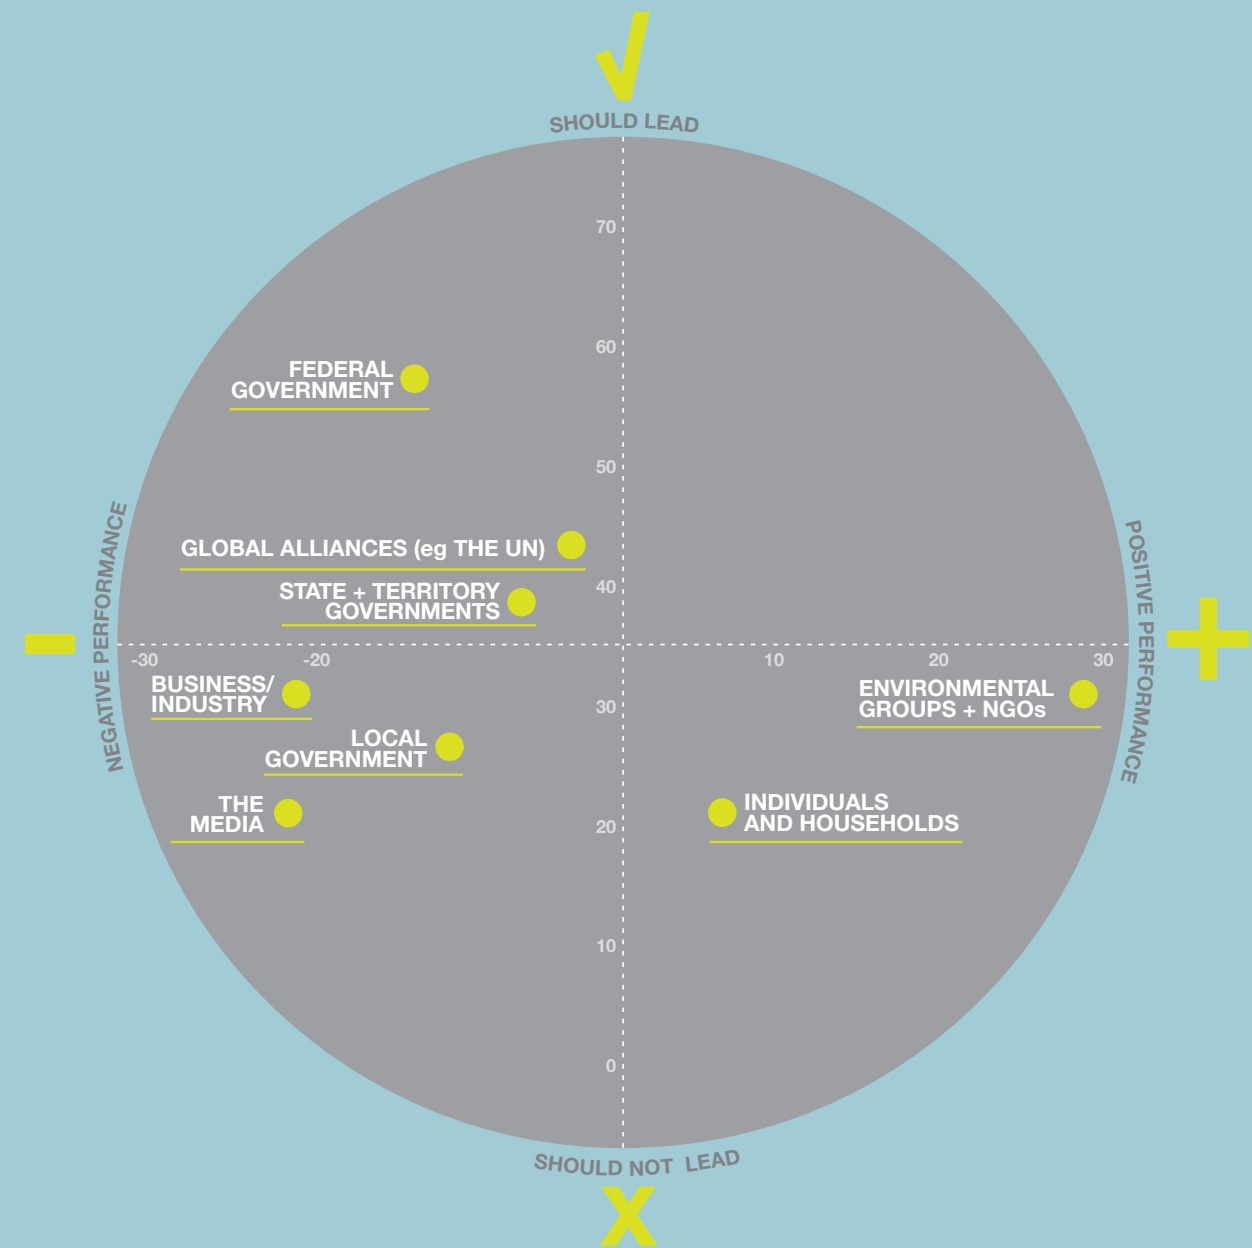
SHOULD LEAD

70

60

FEDERAL GOVERNMENT

50

GLOBAL ALLIANCES (eg THE UN)

STATE + TERRITORY GOVERNMENTS

40

NEGATIVE PERFORMANCE

POSITIVE PERFORMANCE

-30 -20 10 20 30

BUSINESS/ INDUSTRY

30

ENVIRONMENTAL GROUPS + NGOs

LOCAL GOVERNMENT

THE MEDIA

20

INDIVIDUALS AND HOUSEHOLDS

10

0

SHOULD NOT LEAD